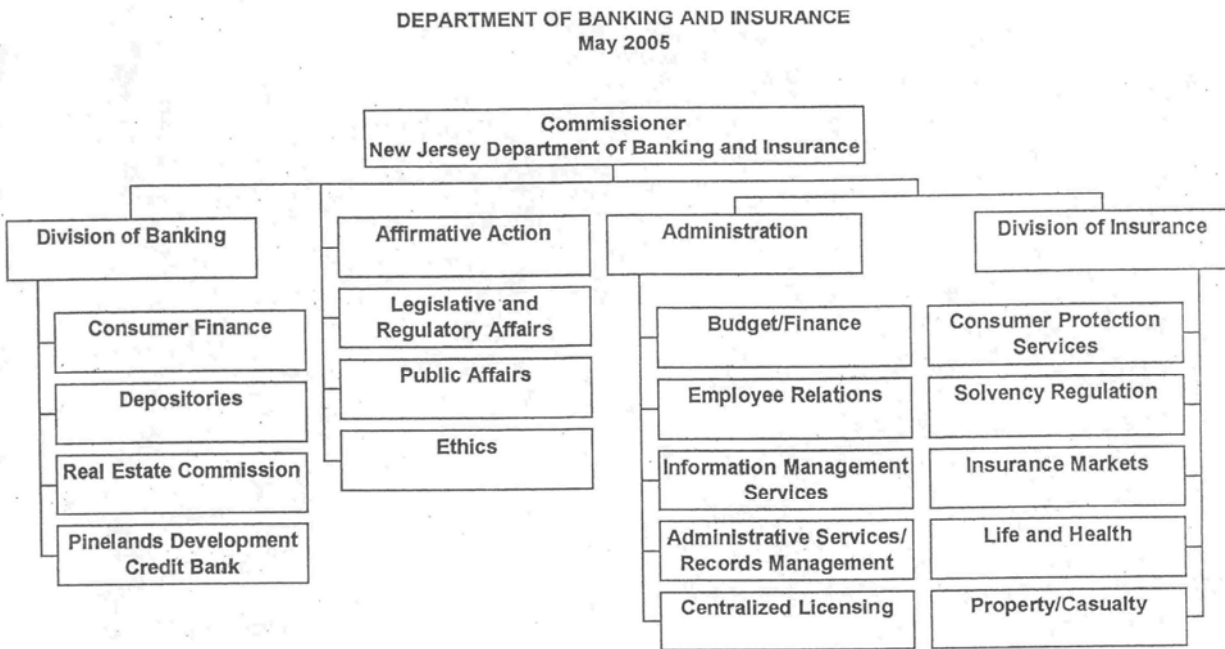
DEPARTMENT OF BANKING AND INSURANCE
May 2005

Commissioner
New Jersey Department of Banking and Insurance

Division of Banking

Consumer Finance

Depositories

Real Estate Commission

Pinelands Development Credit Bank

Affirmative Action

Legislative and Regulatory Affairs

Public Affairs

Ethics

Administration

Budget/Finance

Employee Relations

Information Management Services

Administrative Services/ Records Management

Centralized Licensing

Division of Insurance

Consumer Protection Services

Solvency Regulation

Insurance Markets

Life and Health

Property/Casualty